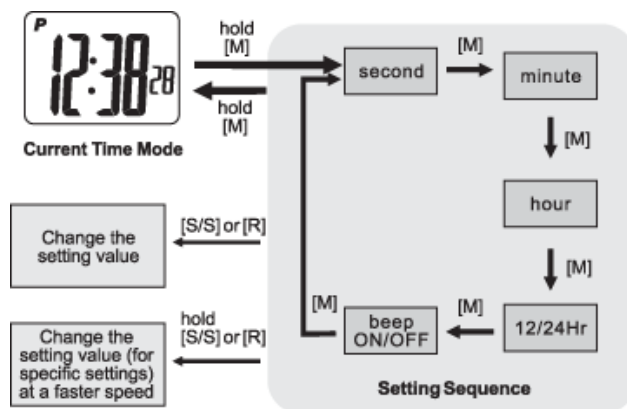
P
12:38 28

Current Time Mode

hold
[M]

hold
[M]

second

[M]

minute

[M]

hour

[M]

12/24Hr

[M]

beep
ON/OFF

[M]

Setting Sequence

[S/S] or [R]

Change the setting value

hold
[S/S] or [R]

Change the setting value (for specific settings) at a faster speed